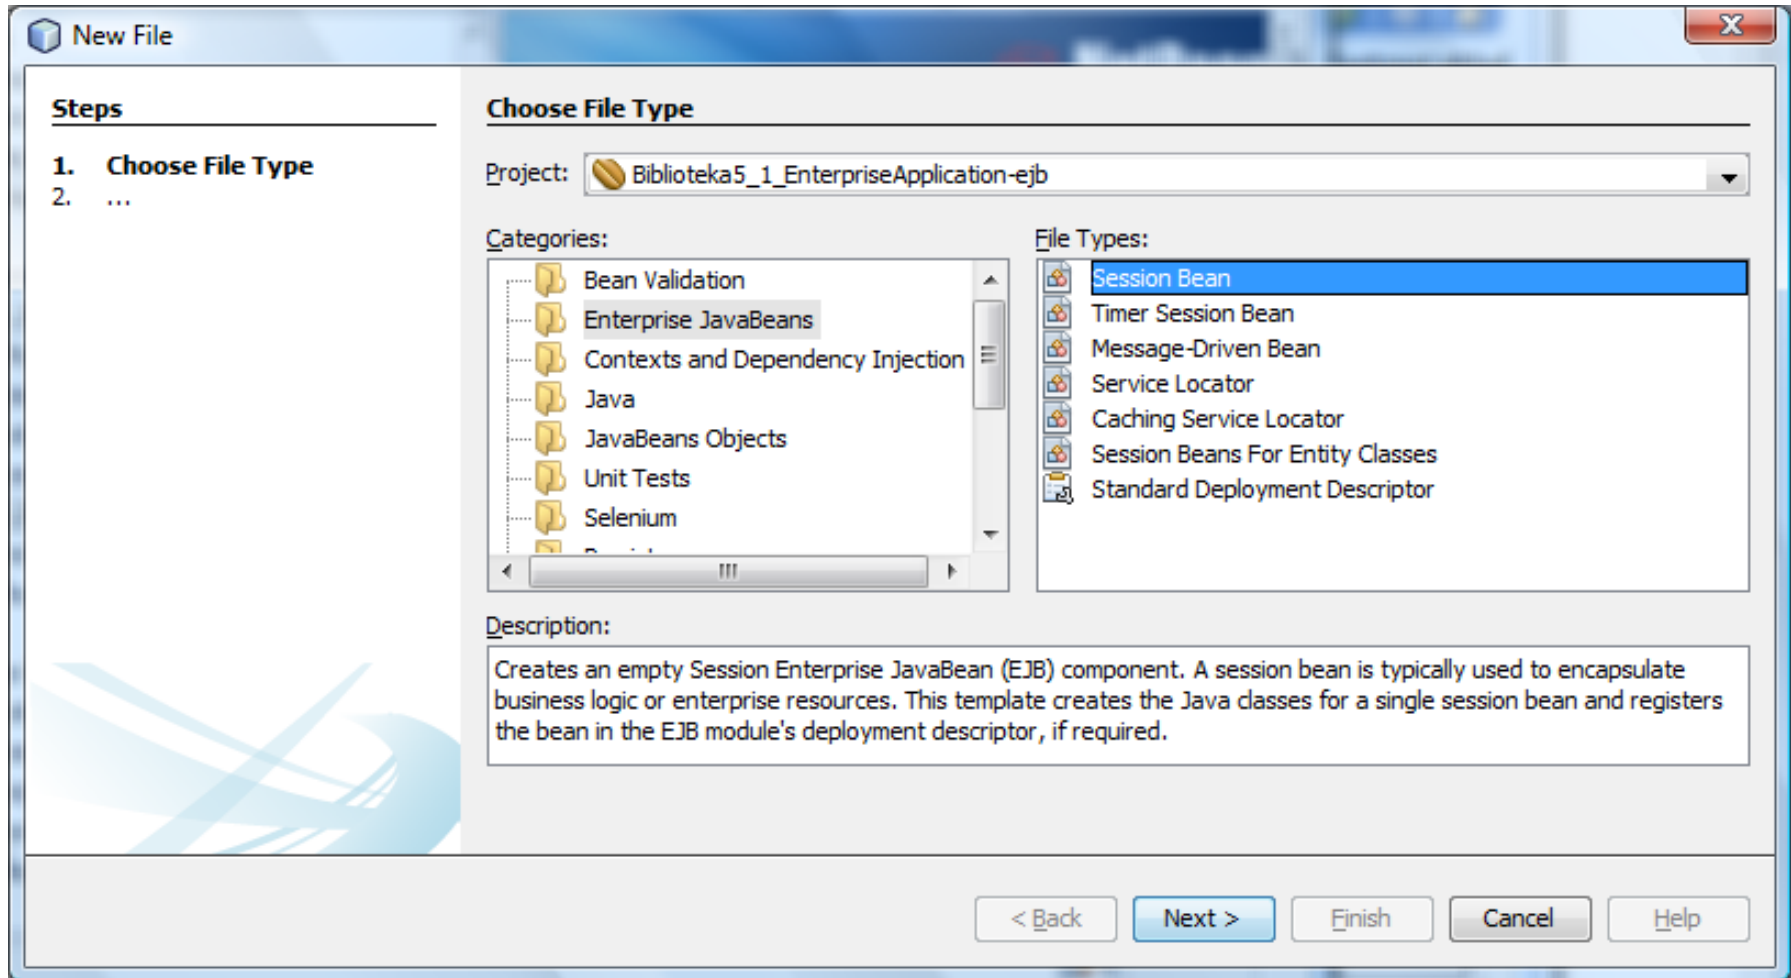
New File

Steps

1. Choose File Type
2. ...

Choose File Type

Project: Biblioteka5_1_EnterpriseApplication-ejb

Categories:
Bean Validation
Enterprise JavaBeans
Contexts and Dependency Injection
Java
JavaBeans Objects
Unit Tests
Selenium
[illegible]

File Types:
Session Bean
Timer Session Bean
Message-Driven Bean
Service Locator
Caching Service Locator
Session Beans For Entity Classes
Standard Deployment Descriptor

Description:
Creates an empty Session Enterprise JavaBean (EJB) component. A session bean is typically used to encapsulate business logic or enterprise resources. This template creates the Java classes for a single session bean and registers the bean in the EJB module's deployment descriptor, if required.

< Back | Next > | Finish | Cancel | Help